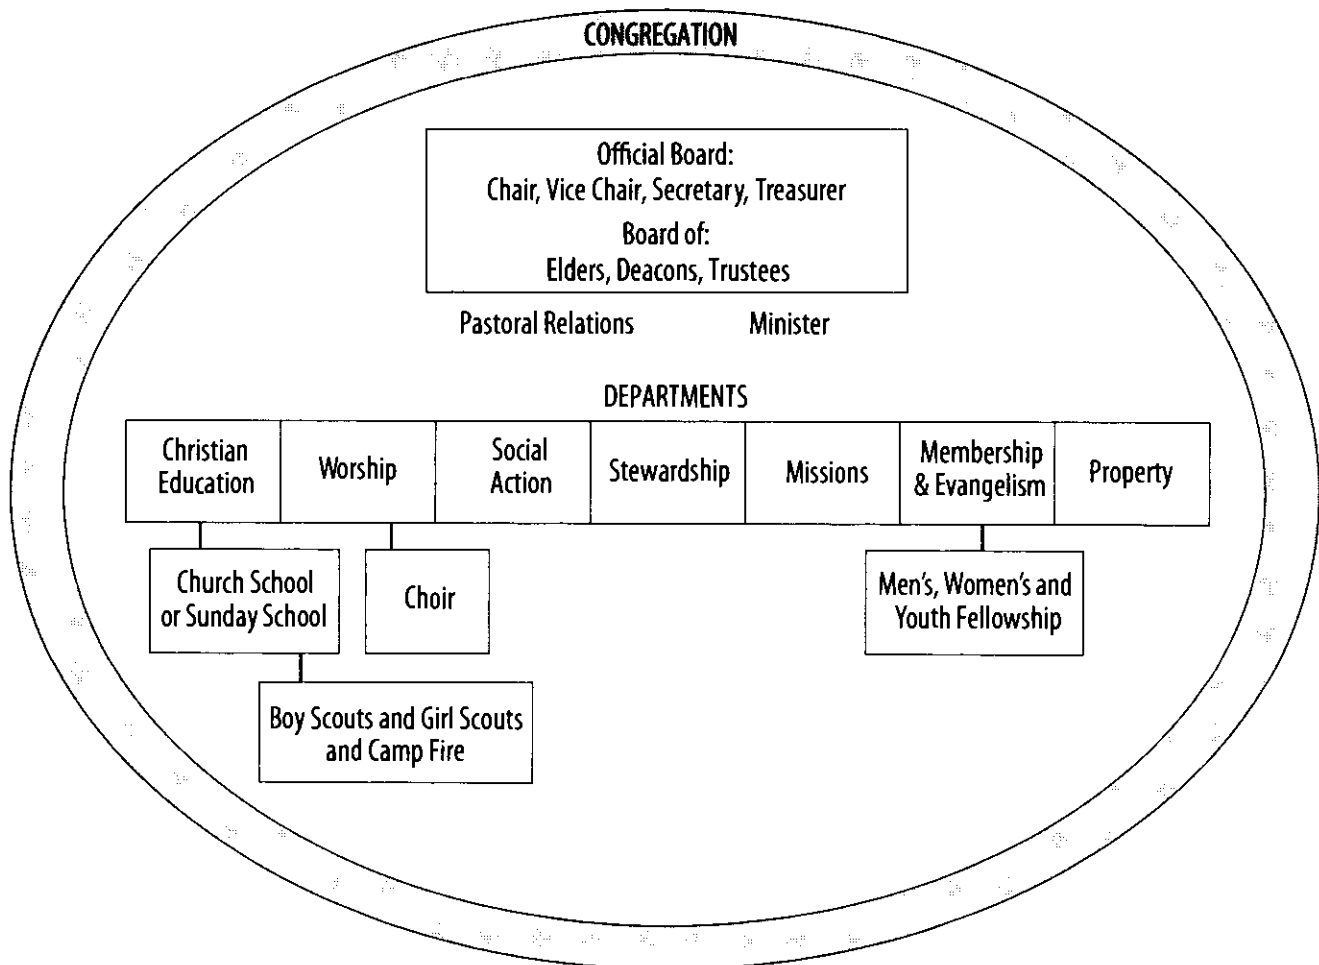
CONGREGATION

Official Board:
Chair, Vice Chair, Secretary, Treasurer
Board of:
Elders, Deacons, Trustees

Pastoral Relations

Minister

DEPARTMENTS

| Christian Education | Worship | Social Action | Stewardship | Missions | Membership & Evangelism | Property |
|---|---|---|---|---|---|---|

Church School or Sunday School

Choir

Men's, Women's and Youth Fellowship

Boy Scouts and Girl Scouts and Camp Fire